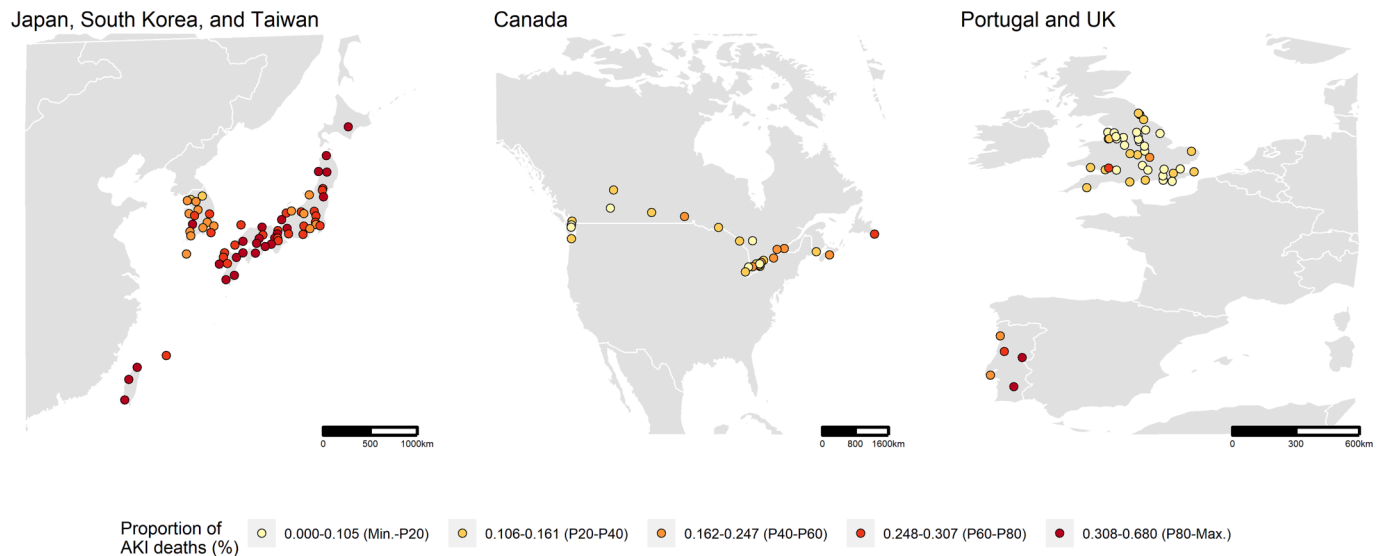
Japan, South Korea, and Taiwan

0 500 1000km

Canada

0 800 1600km

Portugal and UK

0 300 600km

Proportion of AKI deaths (%)

0.000-0.105 (Min.-P20)

0.106-0.161 (P20-P40)

0.162-0.247 (P40-P60)

0.248-0.307 (P60-P80)

0.308-0.680 (P80-Max.)